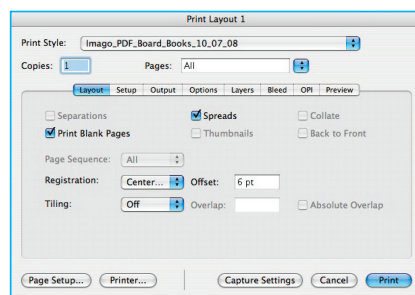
Print Layout 1

Print Style: Imago_PDF_Board_Books_10_07_08

Copies: 1 Pages: All

Layout Setup Output Options Layers Bleed OPI Preview

Separations
Spreads
Collate
Print Blank Pages
Thumbnails
Back to Front

Page Sequence: All

Registration: Center... Offset: 6 pt

Tiling: Off Overlap: Absolute Overlap

Page Setup... Printer... Capture Settings Cancel Print